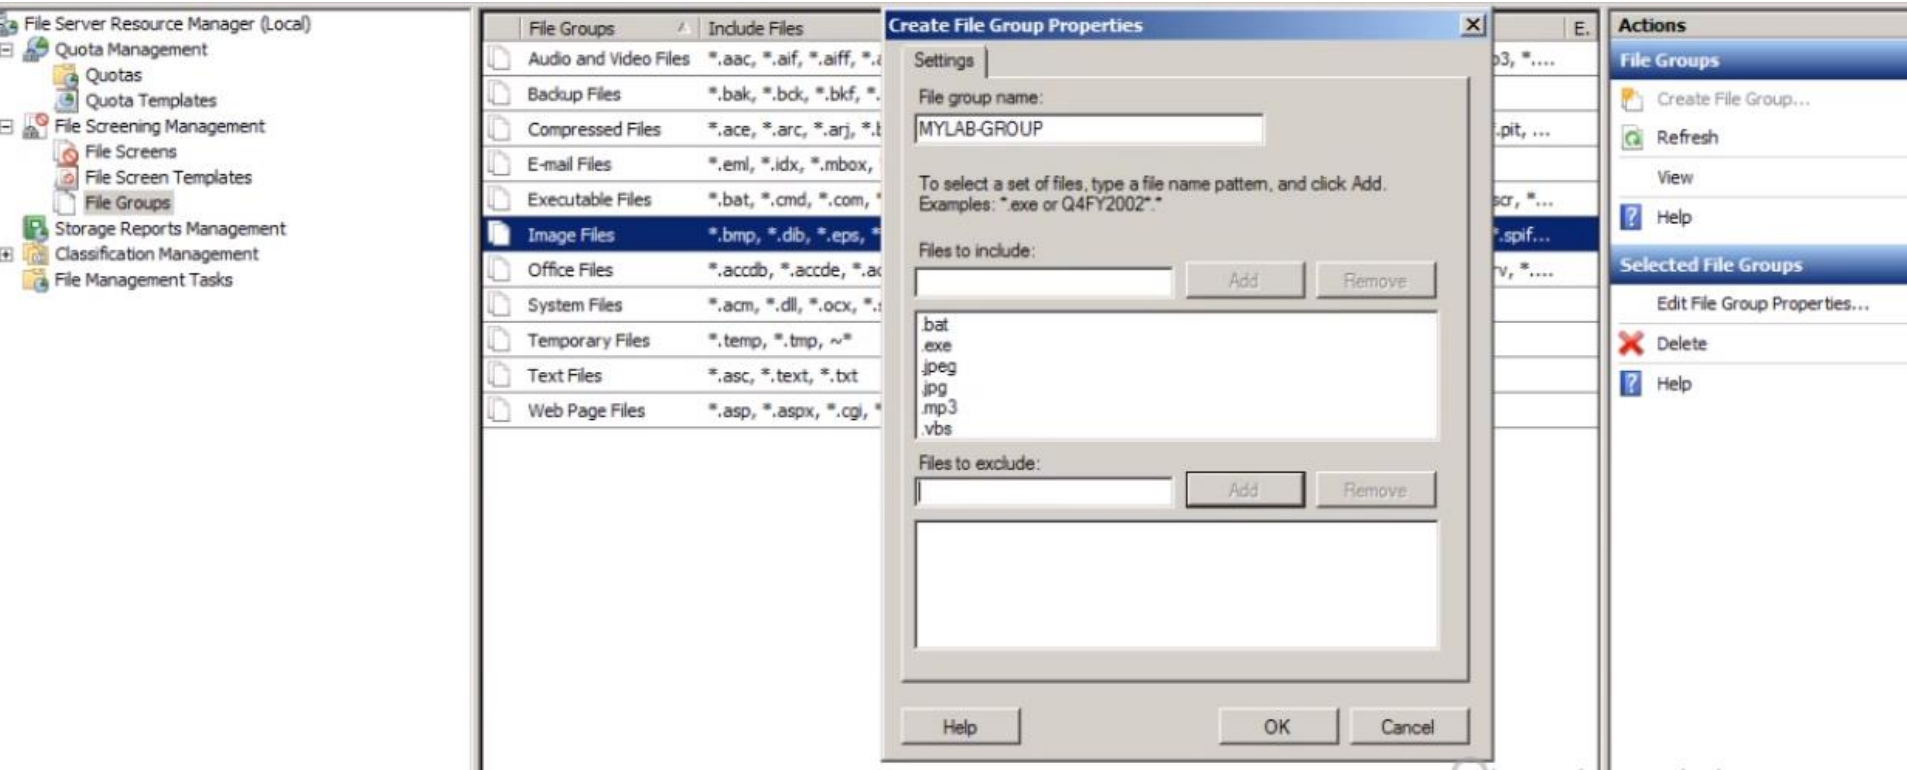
File Server Resource Manager (Local)
Quota Management
Quotas
Quota Templates
File Screening Management
File Screens
File Screen Templates
File Groups
Storage Reports Management
Classification Management
File Management Tasks

| File Groups | Include Files | E. |
|---|---|---|
| Audio and Video Files | *.aac, *.aif, *.aiff, *.a | b3, *.... |
| Backup Files | *.bak, *.bck, *.bkf, *. | |
| Compressed Files | *.ace, *.arc, *.arj, *.t | .pit, ... |
| E-mail Files | *.eml, *.idx, *.mbox, | |
| Executable Files | *.bat, *.cmd, *.com, * | scr, *.... |
| Image Files | *.bmp, *.dib, *.eps, * | .spif... |
| Office Files | *.accdb, *.accde, *.ac | v, *.... |
| System Files | *.acm, *.dll, *.ocx, *. | |
| Temporary Files | *.temp, *.tmp, ~* | |
| Text Files | *.asc, *.text, *.txt | |
| Web Page Files | *.asp, *.aspx, *.cgi, * | |

Create File Group Properties
Settings
File group name:
MYLAB-GROUP
To select a set of files, type a file name pattern, and click Add. Examples: *.exe or Q4FY2002*.*
Files to include:
Add
Remove
.bat
.exe
.jpeg
.jpg
.mp3
.vbs
Files to exclude:
Add
Remove
Help
OK
Cancel

Actions
File Groups
Create File Group...
Refresh
View
Help
Selected File Groups
Edit File Group Properties...
Delete
Help